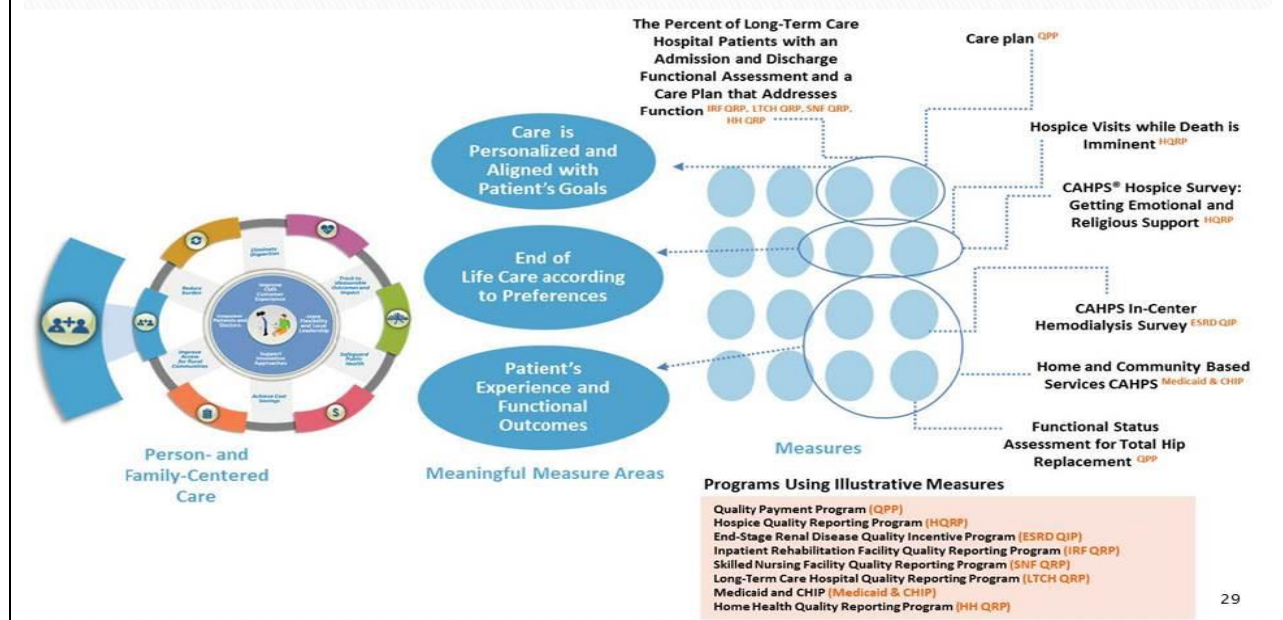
The Percent of Long-Term Care Hospital Patients with an Admission and Discharge Functional Assessment and a Care Plan that Addresses Function IRF QRP, LTCH QRP, SNF QRP, HH QRP

Care plan QPP

Hospice Visits while Death is Imminent HQRP

CAHPS® Hospice Survey: Getting Emotional and Religious Support HQRP

CAHPS In-Center Hemodialysis Survey ESRD QIP

Home and Community Based Services CAHPS Medicaid & CHIP

Functional Status Assessment for Total Hip Replacement QPP

Care is Personalized and Aligned with Patient's Goals

End of Life Care according to Preferences

Patient's Experience and Functional Outcomes

Eliminate Disparities

Track to Measurable Outcomes and Impact

Safeguard Public Health

Achieve Cost Savings

Improve Access for Rural Communities

Reduce Burden

Improve CMS Customer Experience

Empower Patients and Doctors

Leverage Flexibility and Local Leadership

Support Innovative Approaches

Person- and Family-Centered Care

Meaningful Measure Areas

Measures

Programs Using Illustrative Measures

Quality Payment Program (QPP)
Hospice Quality Reporting Program (HQRP)
End-Stage Renal Disease Quality Incentive Program (ESRD QIP)
Inpatient Rehabilitation Facility Quality Reporting Program (IRF QRP)
Skilled Nursing Facility Quality Reporting Program (SNF QRP)
Long-Term Care Hospital Quality Reporting Program (LTCH QRP)
Medicaid and CHIP (Medicaid & CHIP)
Home Health Quality Reporting Program (HH QRP)

29